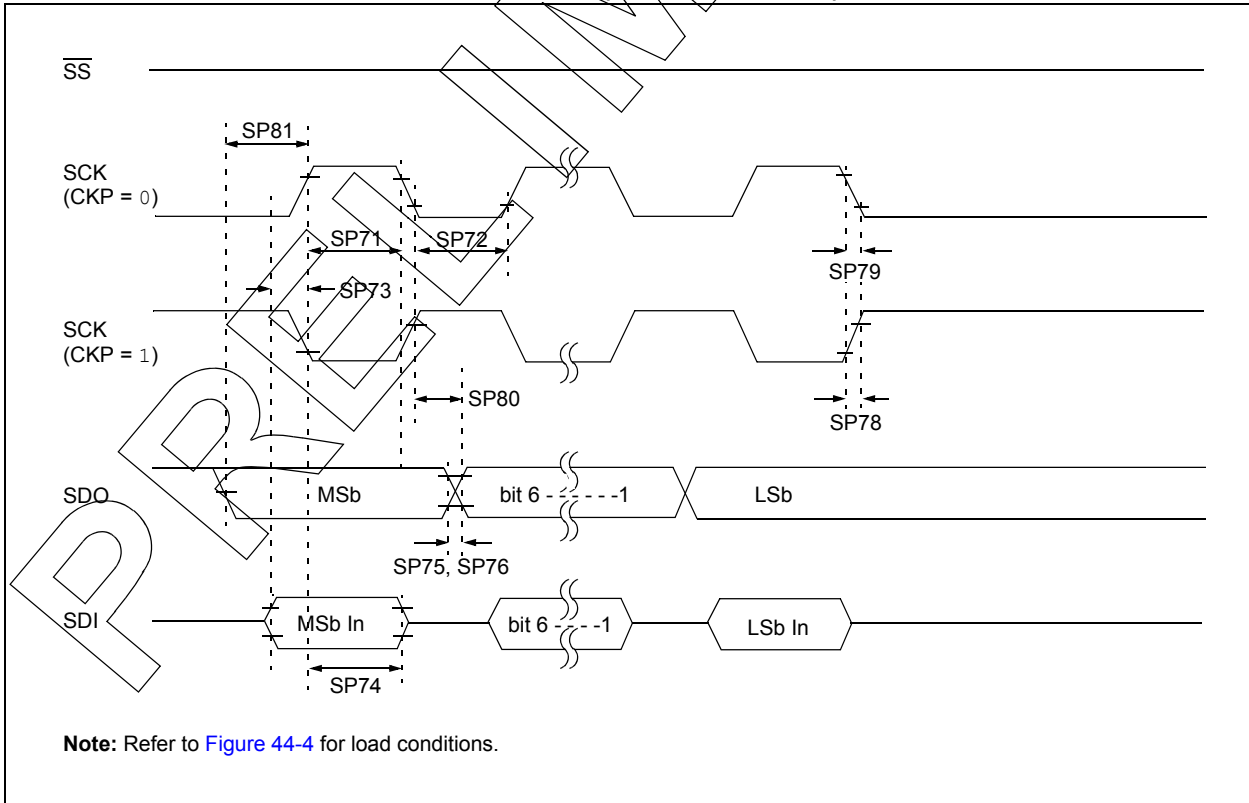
$\overline{SS}$

SP81

SCK (CKP = 0)

SP71

SP72

SP79

SP73

SCK (CKP = 1)

SP80

SP78

SDO

MSb

bit 6 - - - - - -1

LSb

SP75, SP76

SDI

MSb In

bit 6 - - - -1

LSb In

SP74

**Note:** Refer to Figure 44-4 for load conditions.